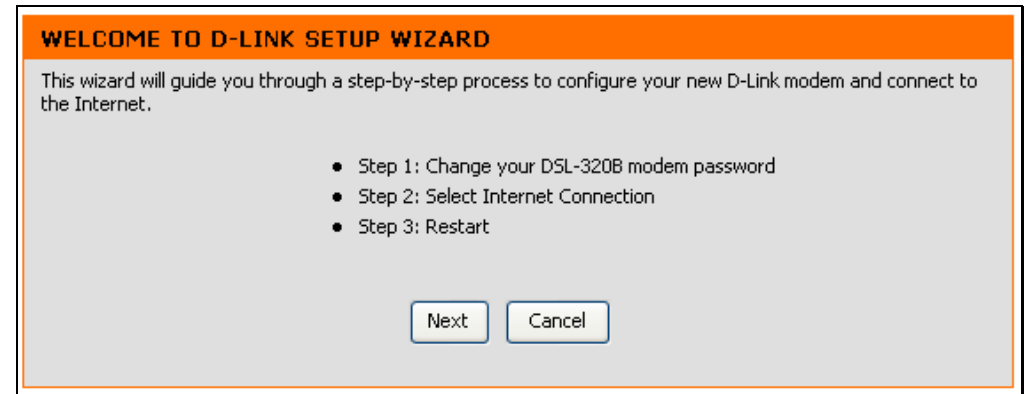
WELCOME TO D-LINK SETUP WIZARD

This wizard will guide you through a step-by-step process to configure your new D-Link modem and connect to the Internet.

- Step 1: Change your DSL-320B modem password
- Step 2: Select Internet Connection
- Step 3: Restart

Next Cancel